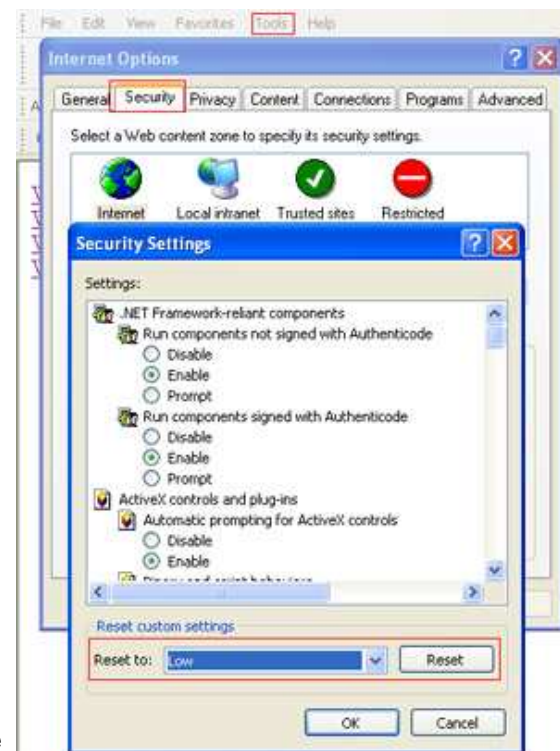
File Edit View Favorites Tools Help

Internet Options

General Security Privacy Content Connections Programs Advanced

Select a Web content zone to specify its security settings.

Internet Local intranet Trusted sites Restricted

Security Settings

Settings:

.NET Framework-reliant components
Run components not signed with Authenticode
Disable
Enable
Prompt
Run components signed with Authenticode
Disable
Enable
Prompt
ActiveX controls and plug-ins
Automatic prompting for ActiveX controls
Disable
Enable
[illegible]

Reset custom settings

Reset to: Low

Reset

OK Cancel